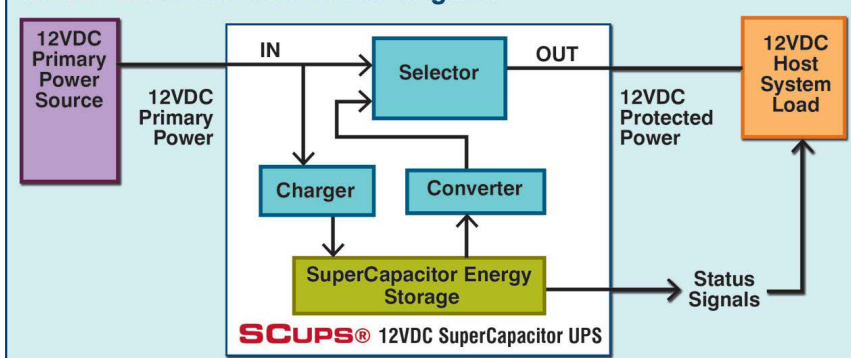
12VDC Primary Power Source

12VDC Primary Power

IN

Selector

OUT

12VDC Protected Power

12VDC Host System Load

Charger

Converter

SuperCapacitor Energy Storage

Status Signals

SCUPS® 12VDC SuperCapacitor UPS